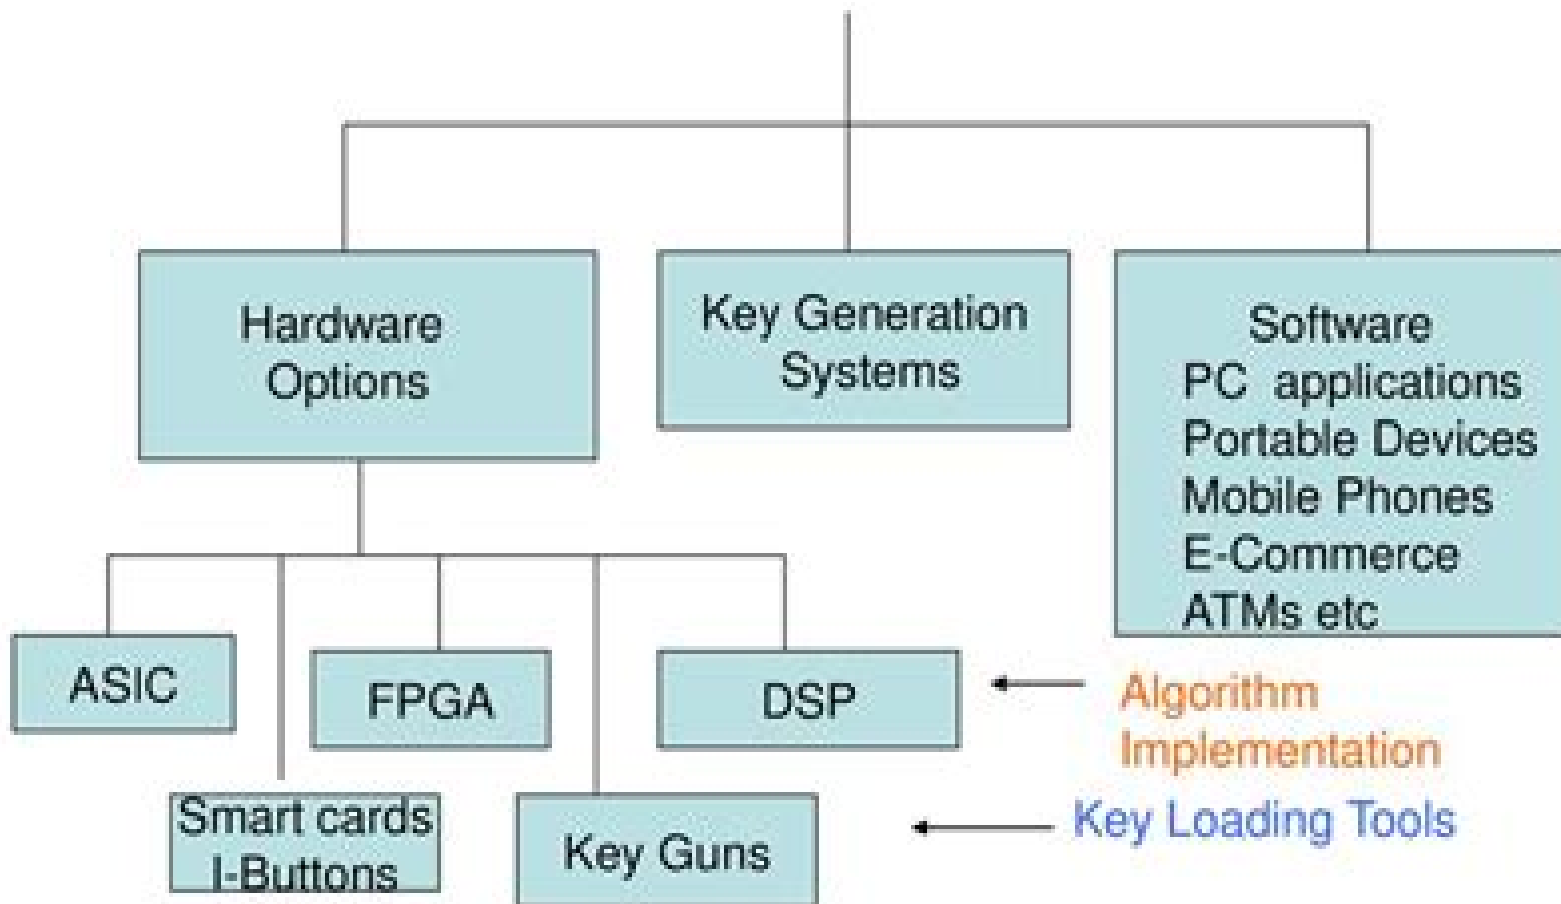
Hardware Options

Key Generation Systems

Software
PC applications
Portable Devices
Mobile Phones
E-Commerce
ATMs etc

ASIC

FPGA

DSP

Algorithm Implementation

Smart cards
I-Buttons

Key Guns

Key Loading Tools